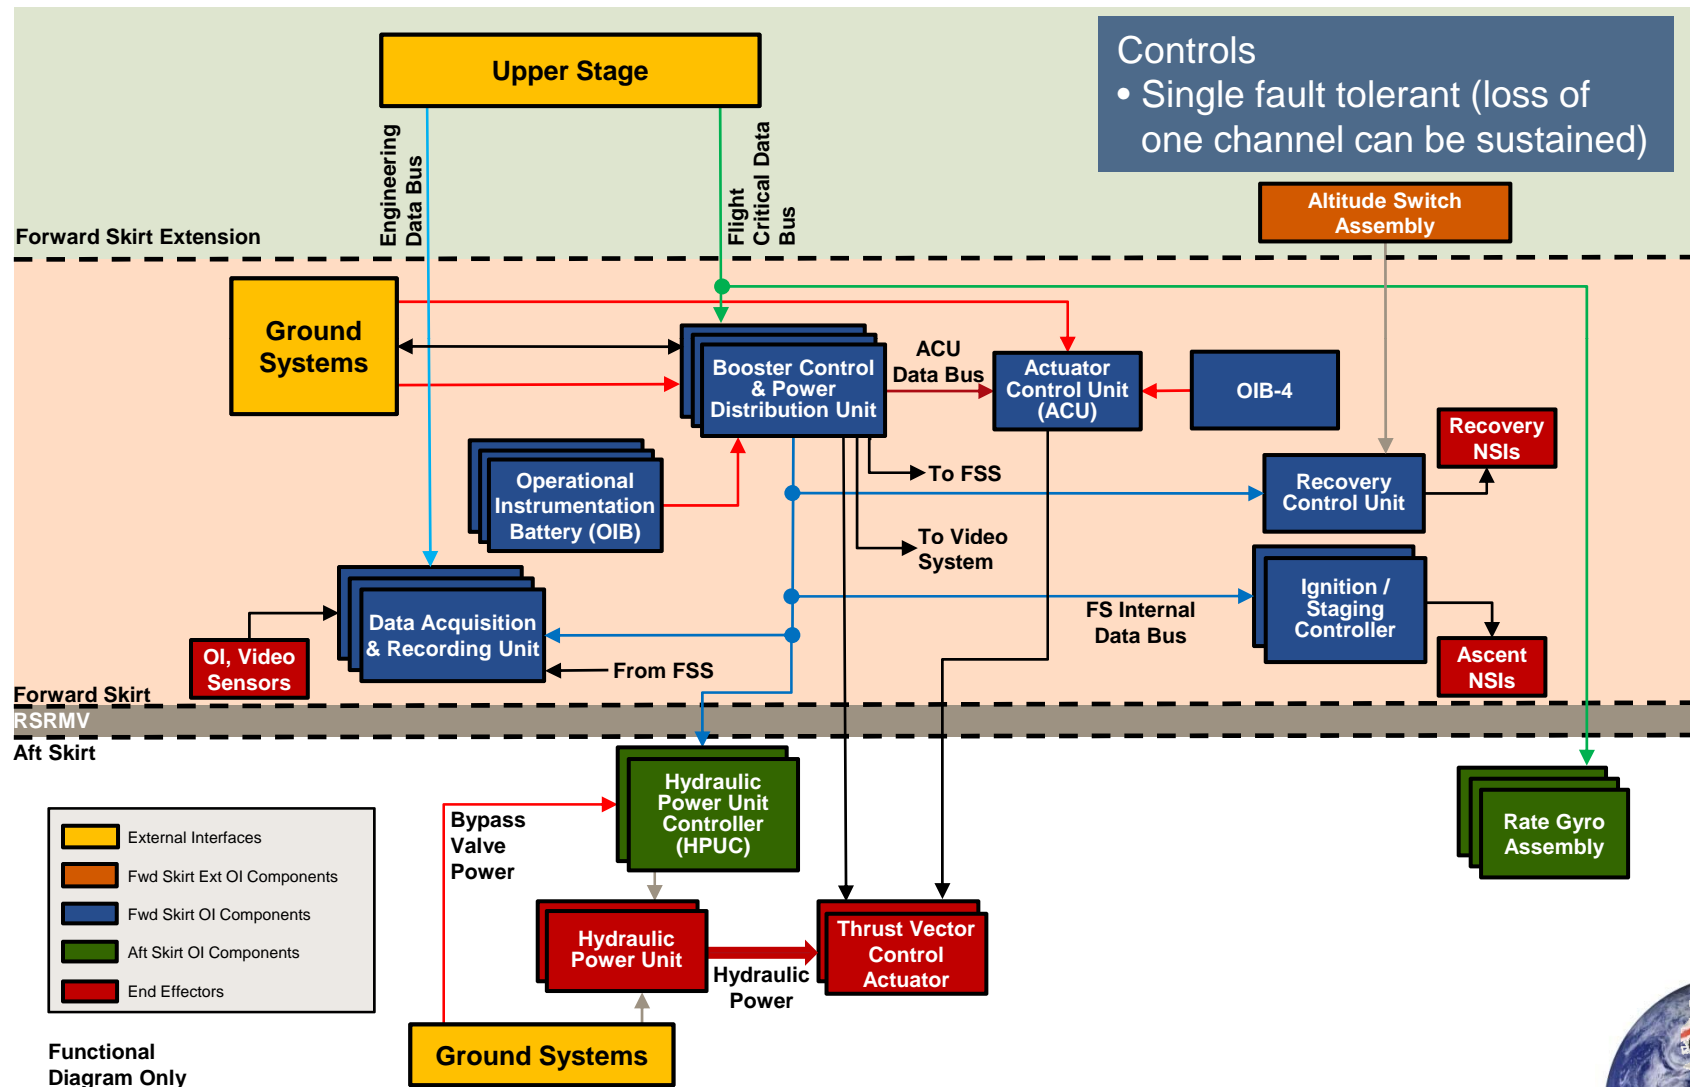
Controls
• Single fault tolerant (loss of one channel can be sustained)

Upper Stage

Engineering Data Bus

Flight Critical Data Bus

Forward Skirt Extension

Altitude Switch Assembly

Ground Systems

Booster Control & Power Distribution Unit

ACU Data Bus

Actuator Control Unit (ACU)

OIB-4

Recovery NSIs

To FSS

Operational Instrumentation Battery (OIB)

Recovery Control Unit

To Video System

Ignition / Staging Controller

FS Internal Data Bus

Data Acquisition & Recording Unit

OI, Video Sensors

From FSS

Ascent NSIs

Forward Skirt

RSRMV

Aft Skirt

Hydraulic Power Unit Controller (HPUC)

Bypass Valve Power

Rate Gyro Assembly

External Interfaces

Fwd Skirt Ext OI Components

Fwd Skirt OI Components

Aft Skirt OI Components

End Effectors

Hydraulic Power Unit

Hydraulic Power

Thrust Vector Control Actuator

Ground Systems

Functional Diagram Only